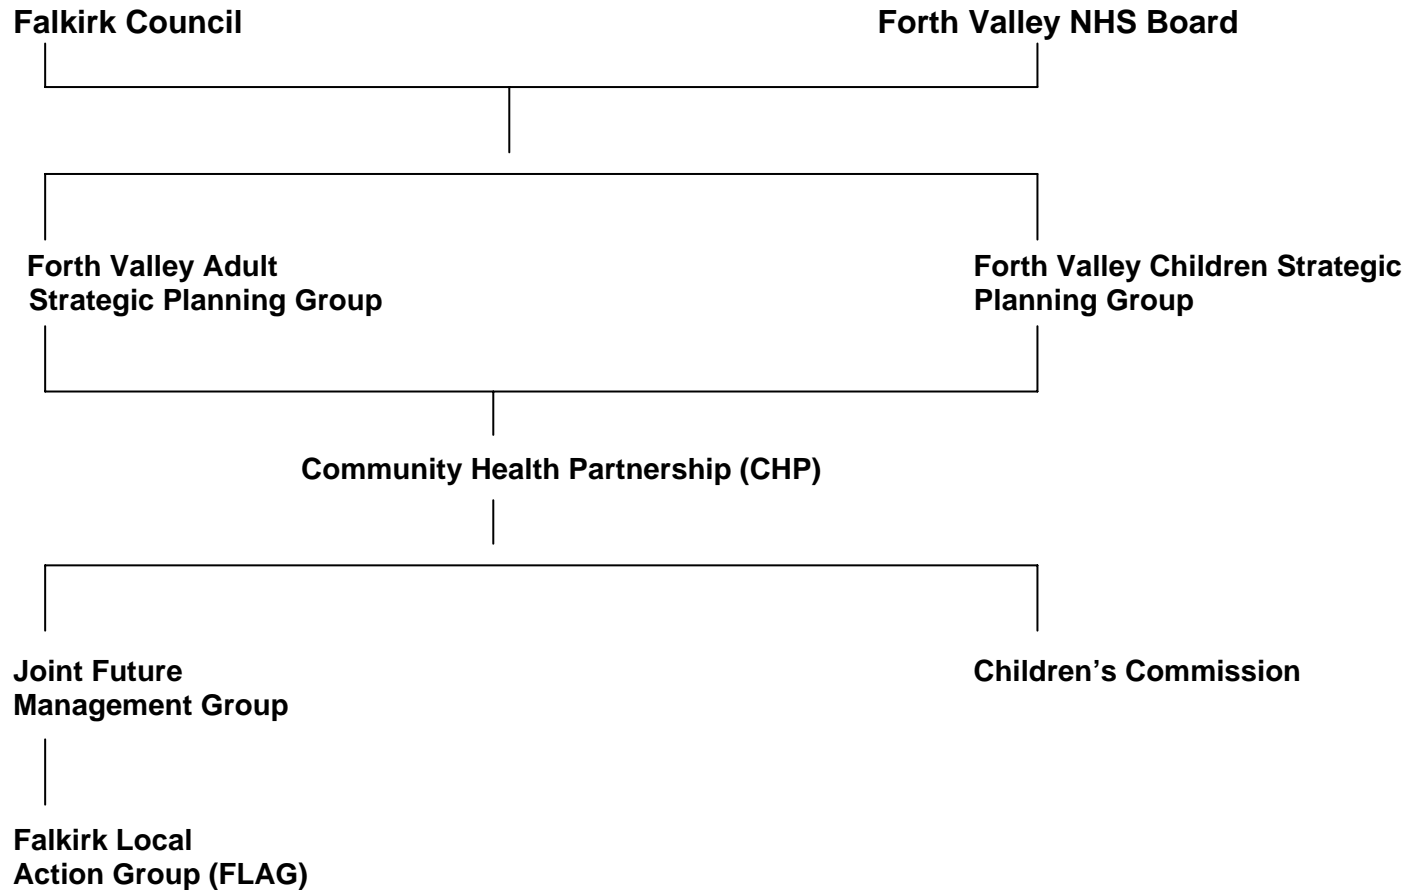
Falkirk Council

Forth Valley NHS Board

Forth Valley Adult Strategic Planning Group

Forth Valley Children Strategic Planning Group

Community Health Partnership (CHP)

Joint Future Management Group

Children's Commission

Falkirk Local Action Group (FLAG)